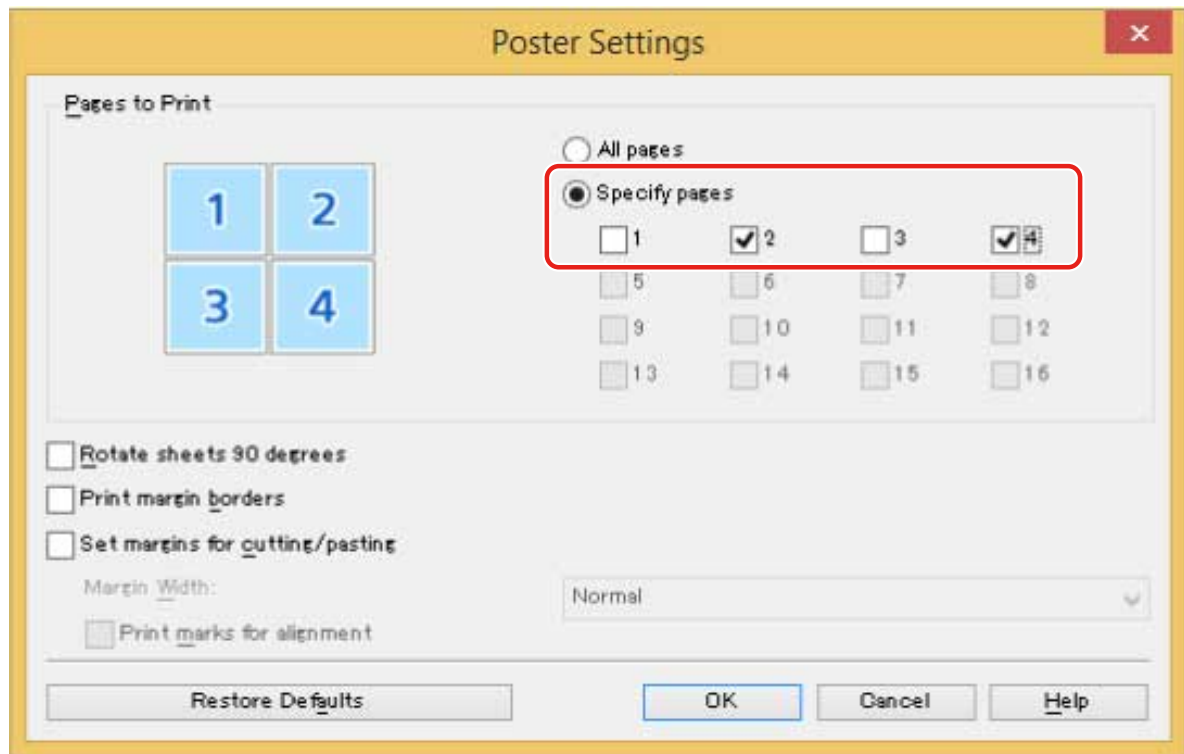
Poster Settings

×

Pages to Print

| 1 | 2 |
|---|---|
| 3 | 4 |

All pages

Specify pages

1 2 3 4

5 6 7 8

9 10 11 12

13 14 15 16

Rotate sheets 90 degrees

Print margin borders

Set margins for cutting/pasting

Margin Width:

Normal

Print marks for alignment

Restore Defaults

OK

Cancel

Help